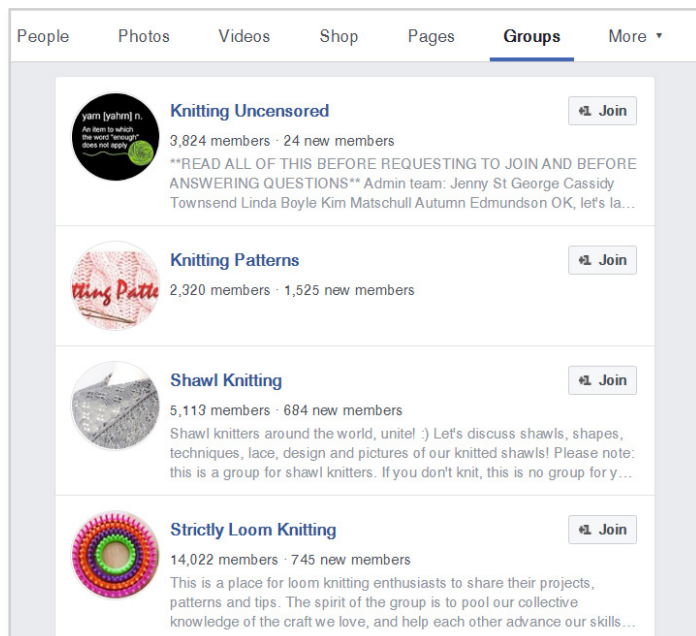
People Photos Videos Shop Pages Groups More ▾

yarn [yahrn] n. An item to which the word "enough" does not apply

Knitting Uncensored
Join
3,824 members · 24 new members
**READ ALL OF THIS BEFORE REQUESTING TO JOIN AND BEFORE ANSWERING QUESTIONS** Admin team: Jenny St George Cassidy Townsend Linda Boyle Kim Matschull Autumn Edmundson OK, let's la...

tting Patte

Knitting Patterns
Join
2,320 members · 1,525 new members

Shawl Knitting
Join
5,113 members · 684 new members
Shawl knitters around the world, unite! :) Let's discuss shawls, shapes, techniques, lace, design and pictures of our knitted shawls! Please note: this is a group for shawl knitters. If you don't knit, this is no group for y...

Strictly Loom Knitting
Join
14,022 members · 745 new members
This is a place for loom knitting enthusiasts to share their projects, patterns and tips. The spirit of the group is to pool our collective knowledge of the craft we love, and help each other advance our skills...